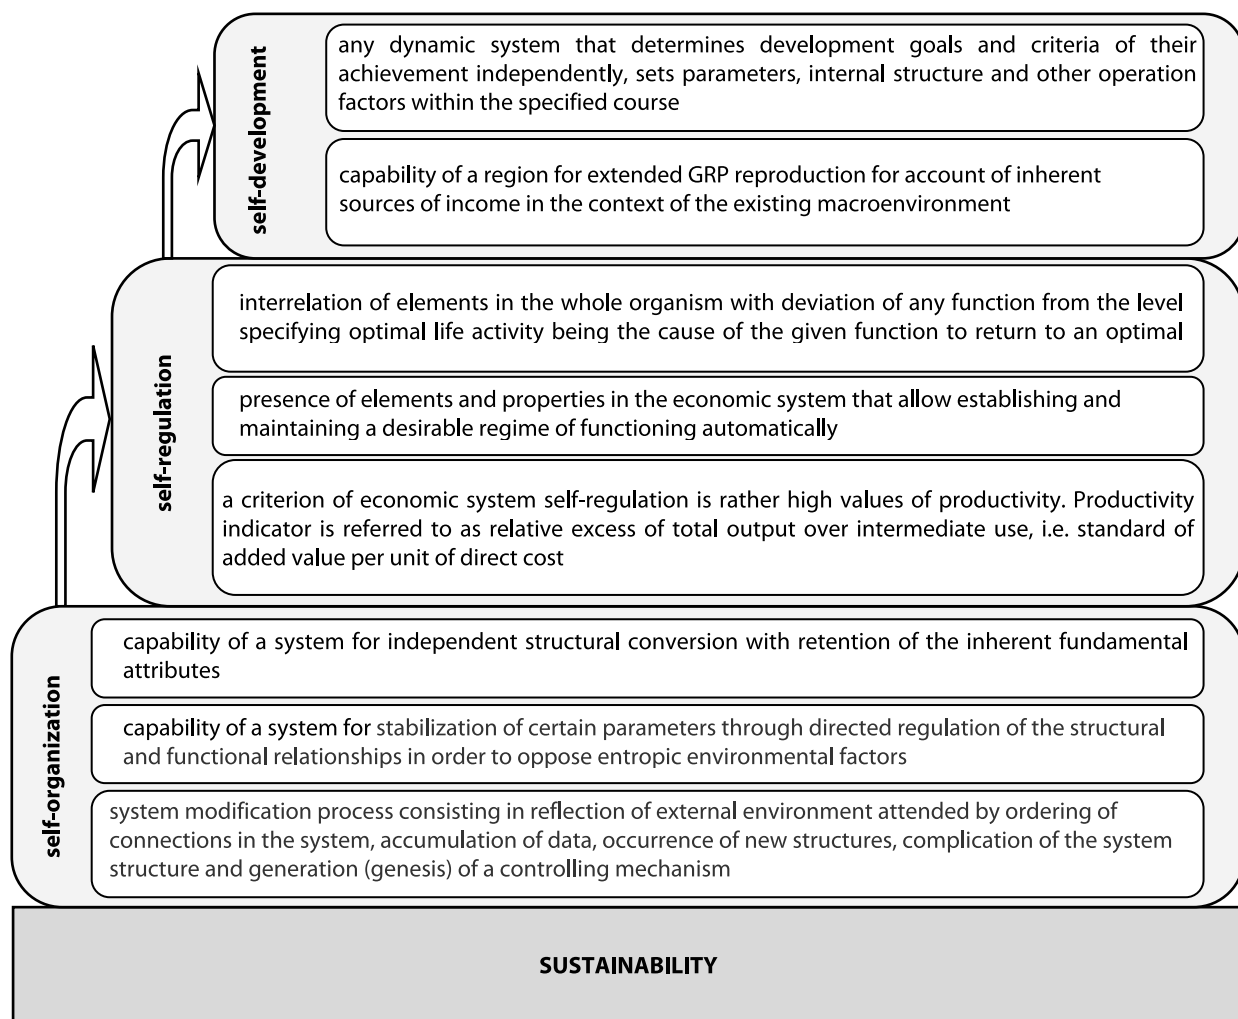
self-development

any dynamic system that determines development goals and criteria of their achievement independently, sets parameters, internal structure and other operation factors within the specified course

capability of a region for extended GRP reproduction for account of inherent sources of income in the context of the existing macroenvironment

self-regulation

interrelation of elements in the whole organism with deviation of any function from the level specifying optimal life activity being the cause of the given function to return to an optimal

presence of elements and properties in the economic system that allow establishing and maintaining a desirable regime of functioning automatically

a criterion of economic system self-regulation is rather high values of productivity. Productivity indicator is referred to as relative excess of total output over intermediate use, i.e. standard of added value per unit of direct cost

self-organization

capability of a system for independent structural conversion with retention of the inherent fundamental attributes

capability of a system for stabilization of certain parameters through directed regulation of the structural and functional relationships in order to oppose entropic environmental factors

system modification process consisting in reflection of external environment attended by ordering of connections in the system, accumulation of data, occurrence of new structures, complication of the system structure and generation (genesis) of a controlling mechanism

SUSTAINABILITY